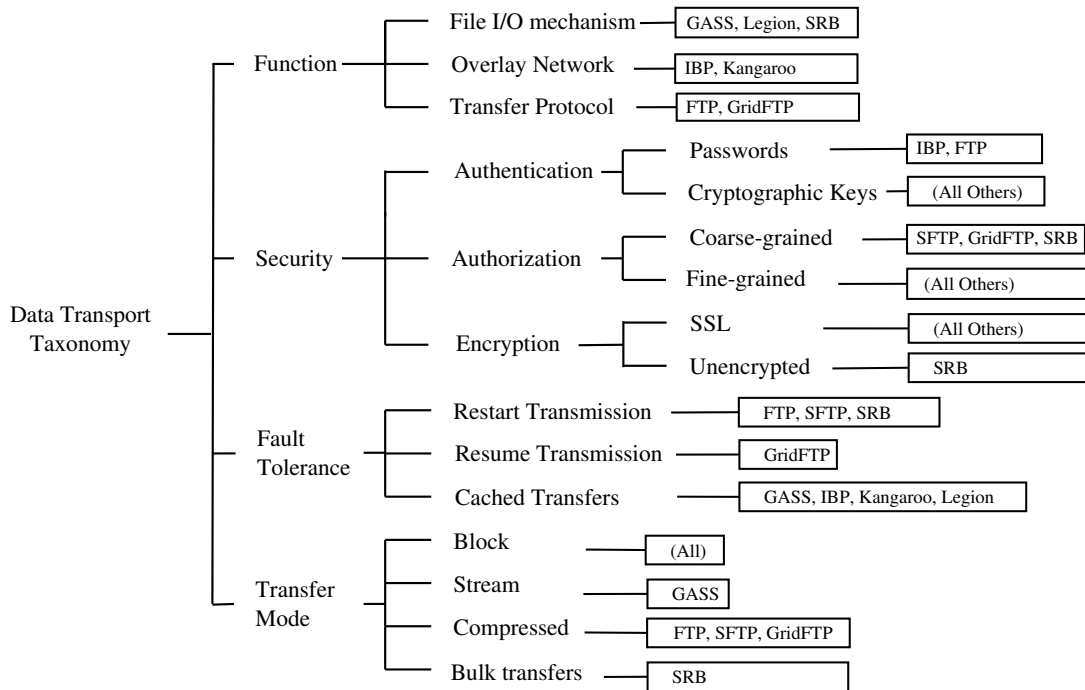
Data Transport Taxonomy

Function
File I/O mechanism
GASS, Legion, SRB
Overlay Network
IBP, Kangaroo
Transfer Protocol
FTP, GridFTP

Security
Authentication
Passwords
IBP, FTP
Cryptographic Keys
(All Others)
Authorization
Coarse-grained
SFTP, GridFTP, SRB
Fine-grained
(All Others)
Encryption
SSL
(All Others)
Unencrypted
SRB

Fault Tolerance
Restart Transmission
FTP, SFTP, SRB
Resume Transmission
GridFTP
Cached Transfers
GASS, IBP, Kangaroo, Legion

Transfer Mode
Block
(All)
Stream
GASS
Compressed
FTP, SFTP, GridFTP
Bulk transfers
SRB